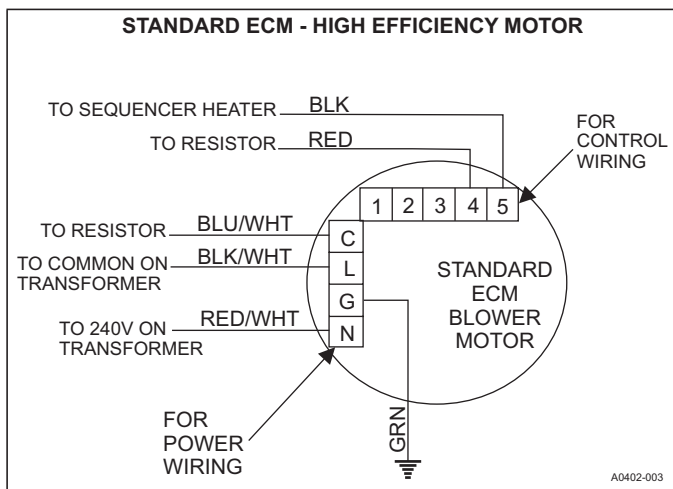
STANDARD ECM - HIGH EFFICIENCY MOTOR

TO SEQUENCER HEATER BLK

TO RESISTOR RED

FOR CONTROL WIRING

1 2 3 4 5

TO RESISTOR BLU/WHT C

TO COMMON ON TRANSFORMER BLK/WHT L

G

TO 240V ON TRANSFORMER RED/WHT N

STANDARD ECM BLOWER MOTOR

FOR POWER WIRING

GRN

A0402-003